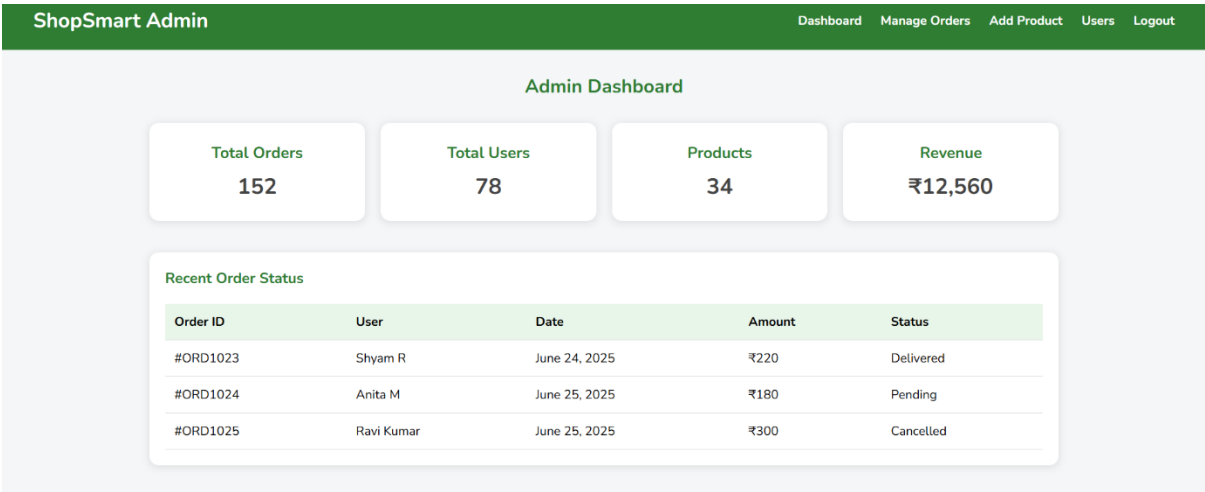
ShopSmart Admin

Dashboard Manage Orders Add Product Users Logout

Admin Dashboard

Total Orders
152

Total Users
78

Products
34

Revenue
₹12,560

Recent Order Status

| Order ID | User | Date | Amount | Status |
|---|---|---|---|---|
| #ORD1023 | Shyam R | June 24, 2025 | ₹220 | Delivered |
| #ORD1024 | Anita M | June 25, 2025 | ₹180 | Pending |
| #ORD1025 | Ravi Kumar | June 25, 2025 | ₹300 | Cancelled |